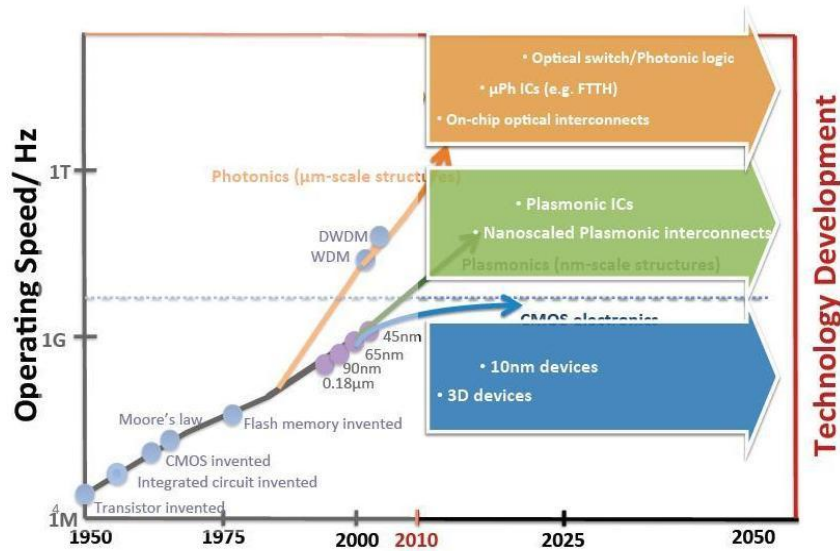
Operating Speed/ Hz

1T

1G

1M

1950 1975 2000 2010 2025 2050

Technology Development

• Optical switch/Photonic logic
• μPh ICs (e.g. FTTH)
• On-chip optical interconnects

Photonics (μm-scale structures)

• Plasmonic ICs
• Nanoscaled Plasmonic interconnects

Plasmonics (nm-scale structures)

CMOS electronics

• 10nm devices
• 3D devices

DWDM
WDM

45nm
65nm
90nm
0.18μm

Moore's law
Flash memory invented
CMOS invented
Integrated circuit invented
Transistor invented